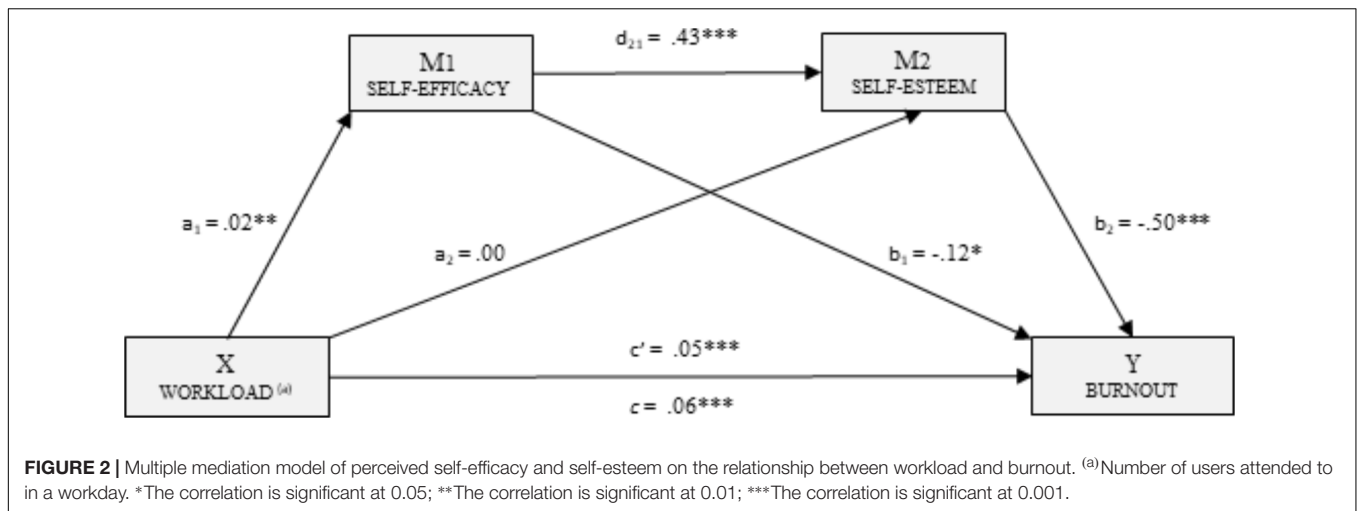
M1
SELF-EFFICACY

$d_{21}$ = .43***

M2
SELF-ESTEEM

$a_1$ = .02**

$a_2$ = .00

$b_1$ = -.12*

$b_2$ = -.50***

X
WORKLOAD $^{(a)}$

c' = .05***

c = .06***

Y
BURNOUT

**FIGURE 2 |** Multiple mediation model of perceived self-efficacy and self-esteem on the relationship between workload and burnout. $^{(a)}$Number of users attended to in a workday. *The correlation is significant at 0.05; **The correlation is significant at 0.01; ***The correlation is significant at 0.001.